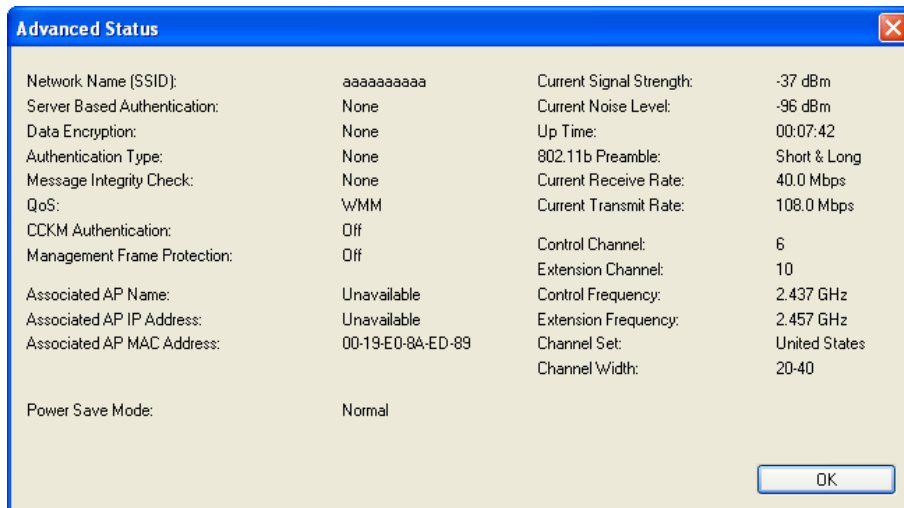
Advanced Status

| | |
|---|---|
| Network Name (SSID): | aaaaaaaaaa |
| Server Based Authentication: | None |
| Data Encryption: | None |
| Authentication Type: | None |
| Message Integrity Check: | None |
| QoS: | WMM |
| CCKM Authentication: | Off |
| Management Frame Protection: | Off |
| Associated AP Name: | Unavailable |
| Associated AP IP Address: | Unavailable |
| Associated AP MAC Address: | 00-19-E0-8A-ED-89 |
| Power Save Mode: | Normal |

| | |
|---|---|
| Current Signal Strength: | -37 dBm |
| Current Noise Level: | -96 dBm |
| Up Time: | 00:07:42 |
| 802.11b Preamble: | Short & Long |
| Current Receive Rate: | 40.0 Mbps |
| Current Transmit Rate: | 108.0 Mbps |
| Control Channel: | 6 |
| Extension Channel: | 10 |
| Control Frequency: | 2.437 GHz |
| Extension Frequency: | 2.457 GHz |
| Channel Set: | United States |
| Channel Width: | 20-40 |

OK